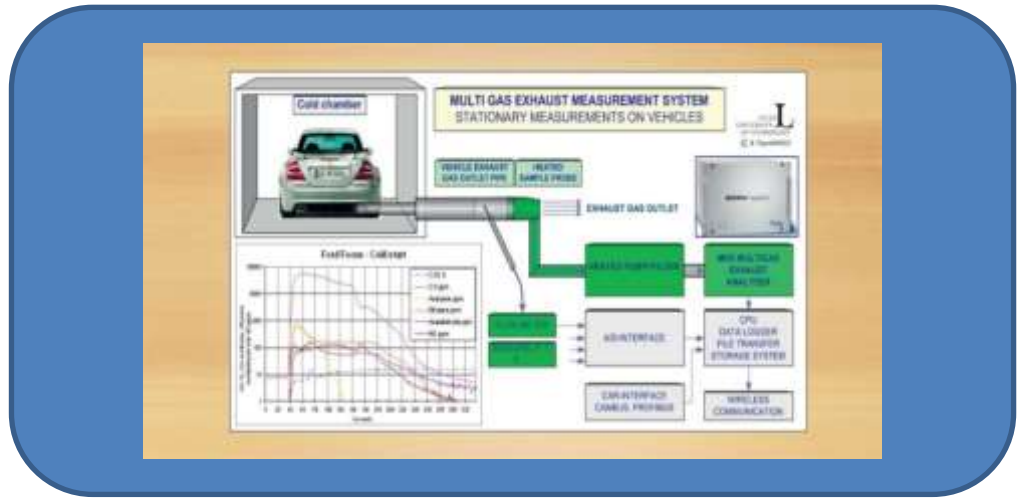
Cold chamber

MULTI GAS EXHAUST MEASUREMENT SYSTEM
STATIONARY MEASUREMENTS ON VEHICLES

L

VEHICLE EXHAUST GAS OUTLET PIPE

HEATED SAMPLE PROBE

EXHAUST GAS OUTLET

Ford Focus - Coldstart

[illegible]

MIR MULTIGAS EXHAUST ANALYZER

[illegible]

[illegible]

AD-INTERFACE

CPU DATA LOGGER FILE TRANSFER STORAGE SYSTEM

CAN-INTERFACE CANBUS, PROFIBUS

WIRELESS COMMUNICATION